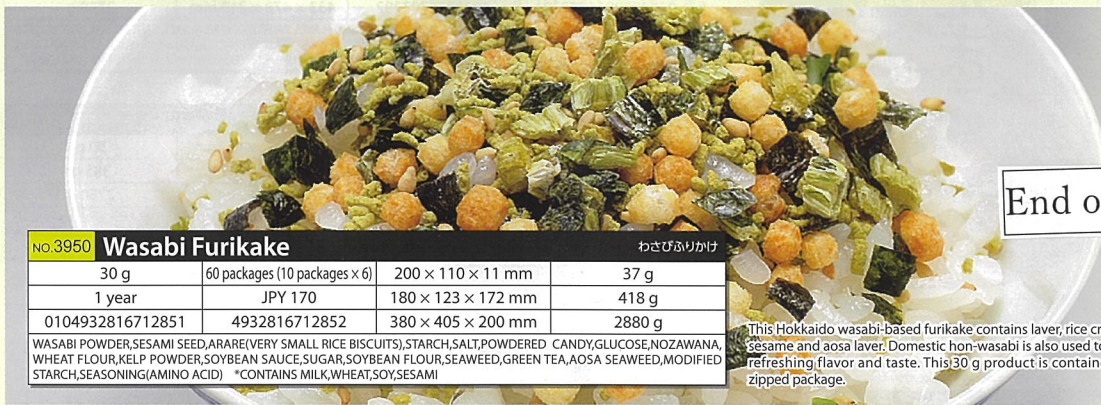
End o

NO.3950 Wasabi Furikake わさびふりかけ

| 30 g | 60 packages (10 packages × 6) | 200 × 110 × 11 mm | 37 g |
|---|---|---|---|
| 1 year | JPY 170 | 180 × 123 × 172 mm | 418 g |
| 0104932816712851 | 4932816712852 | 380 × 405 × 200 mm | 2880 g |

WASABI POWDER,SESAMI SEED,ARARE(VERY SMALL RICE BISCUITS),STARCH,SALT,POWDERED CANDY,GLUCOSE,NOZAWANA, WHEAT FLOUR,KELP POWDER,SOYBEAN SAUCE,SUGAR,SOYBEAN FLOUR,SEAWEED,GREEN TEA,AOSA SEAWEED,MODIFIED STARCH,SEASONING(AMINO ACID) *CONTAINS MILK,WHEAT,SOY,SESAMI

This Hokkaido wasabi-based furikake contains laver, rice cr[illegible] sesame and aosa laver. Domestic hon-wasabi is also used t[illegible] refreshing flavor and taste. This 30 g product is contain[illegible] zipped package.